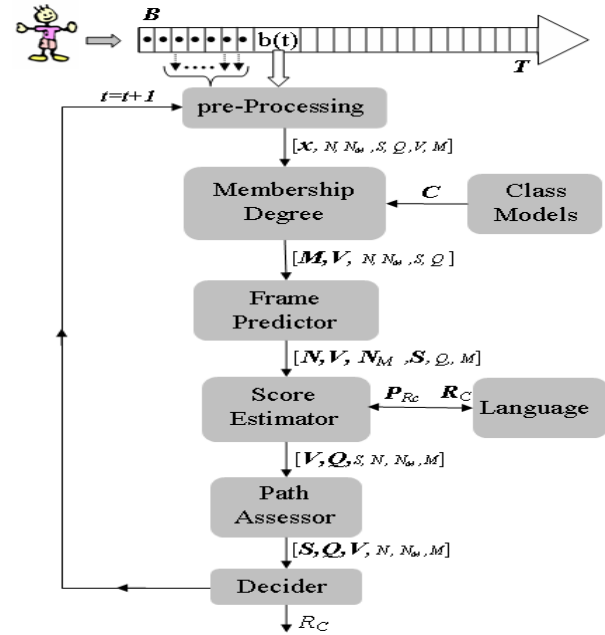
$B$

b(t)

$T$

$t=t+1$

pre-Processing

$[\boldsymbol{x}, N, N_M, S, Q, V, M]$

Membership Degree

$\boldsymbol{C}$

Class Models

$[\boldsymbol{M}, \boldsymbol{V}, N, N_M, S, Q]$

Frame Predictor

$[\boldsymbol{N}, \boldsymbol{V}, \boldsymbol{N_M}, \boldsymbol{S}, Q, M]$

Score Estimator

$\boldsymbol{P}_{Rc}$ $\boldsymbol{R}_C$

Language

$[\boldsymbol{V}, \boldsymbol{Q}, S, N, N_M, M]$

Path Assessor

$[\boldsymbol{S}, \boldsymbol{Q}, \boldsymbol{V}, N, N_M, M]$

Decider

$R_C$